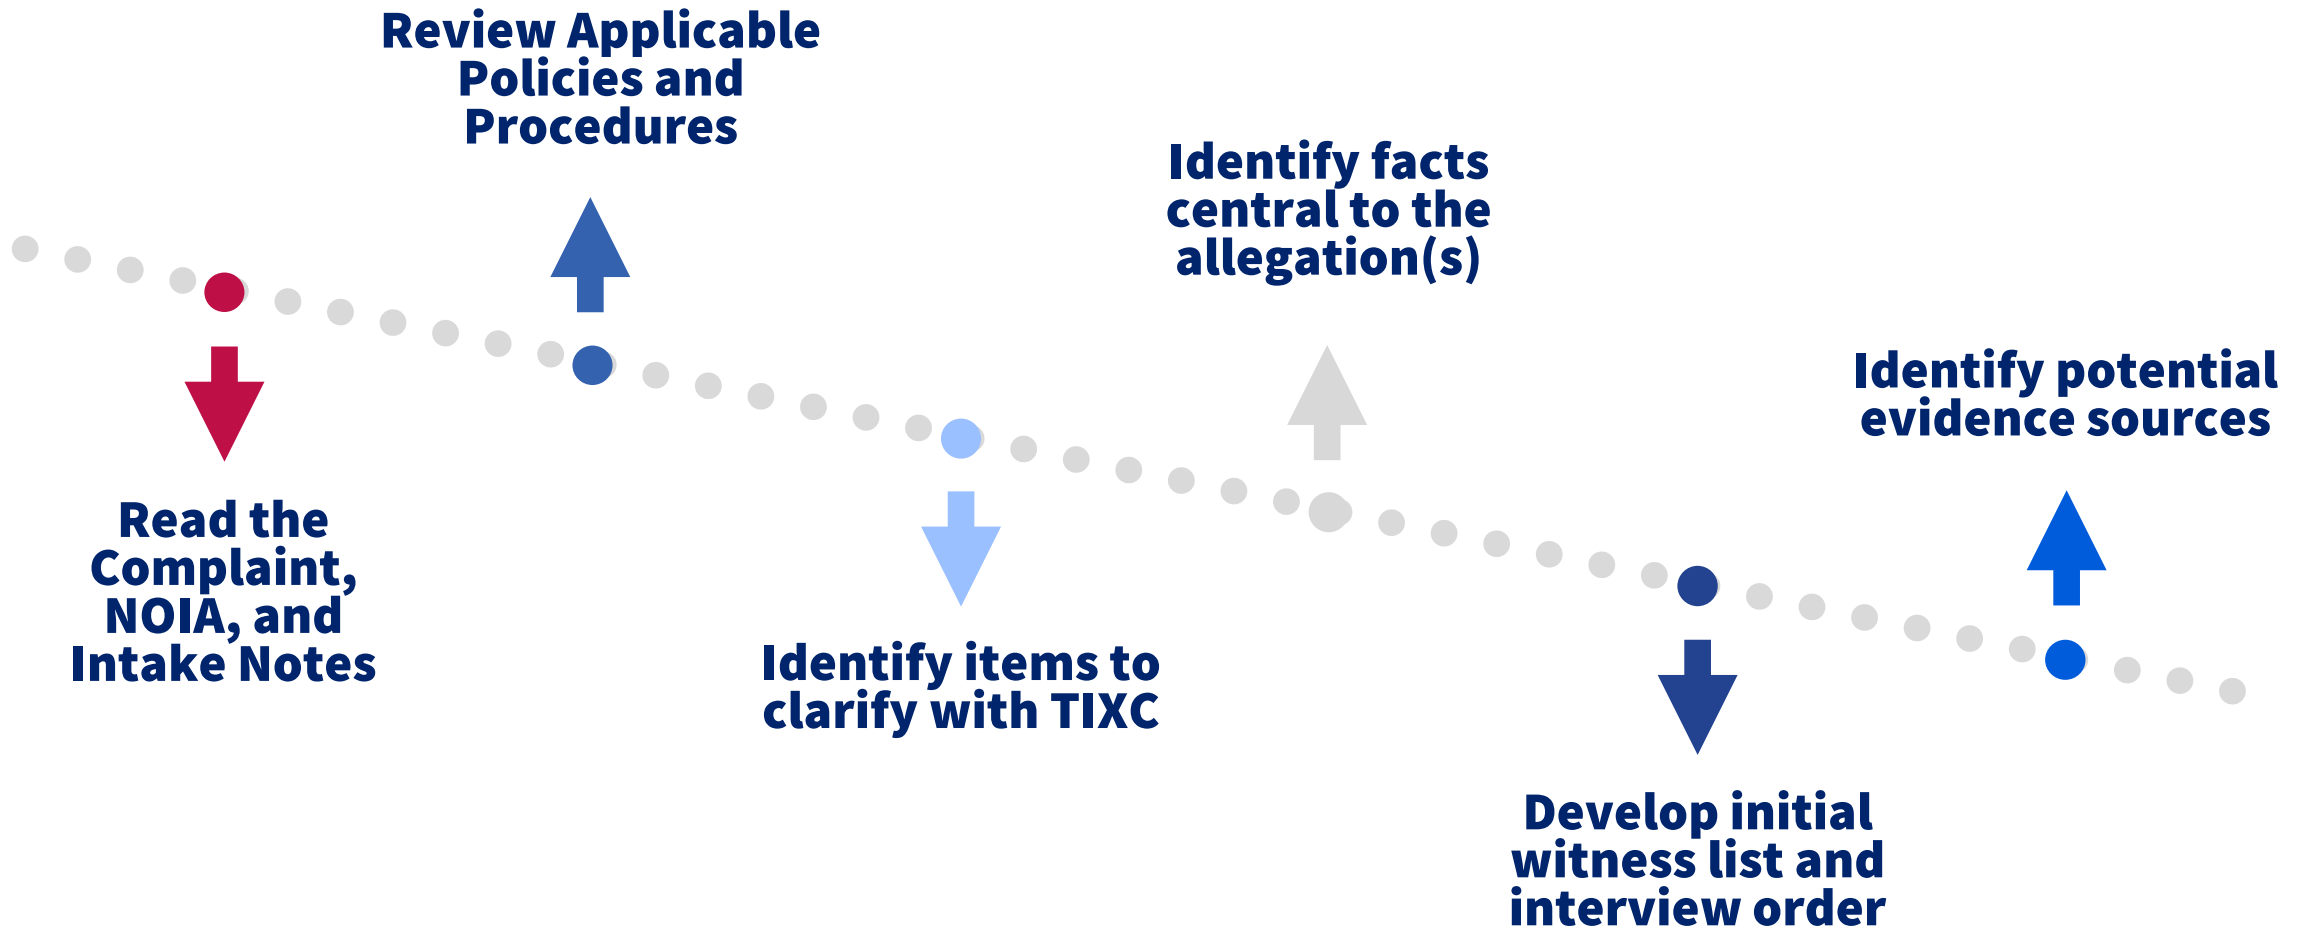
Read the Complaint, NOIA, and Intake Notes

Review Applicable Policies and Procedures

Identify items to clarify with TIXC

Identify facts central to the allegation(s)

Develop initial witness list and interview order

Identify potential evidence sources